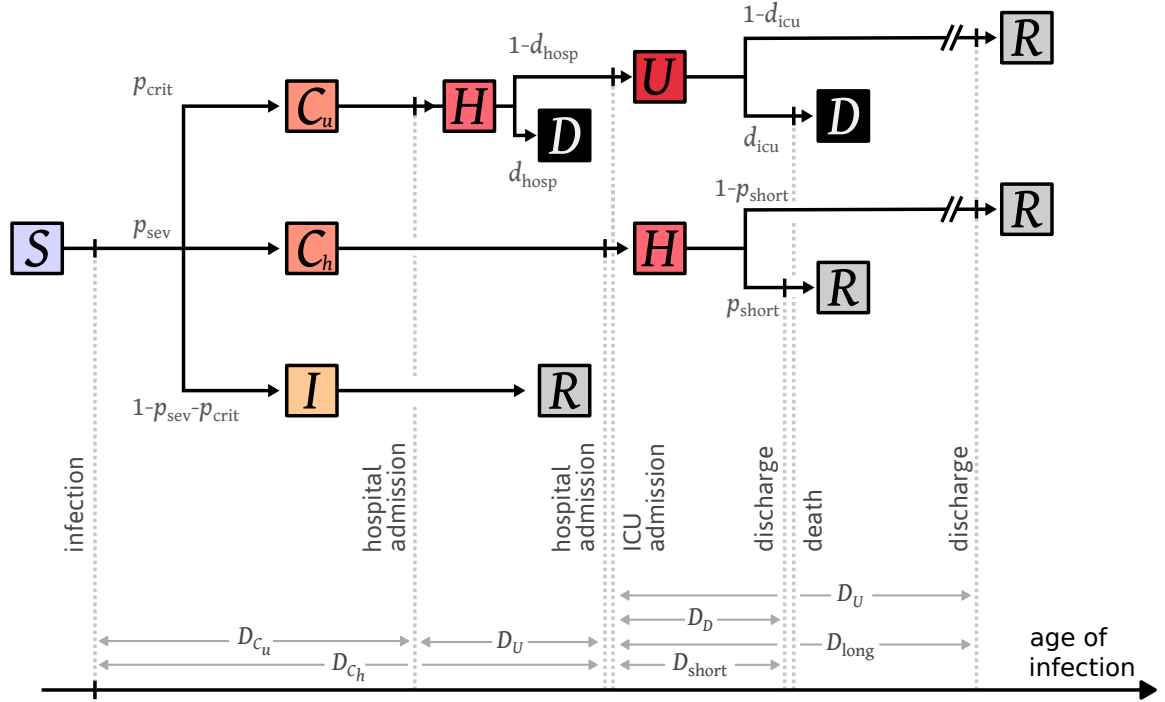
$1\text{-}d_{\text{icu}}$

$R$

$1\text{-}d_{\text{hosp}}$

$U$

$p_{\text{crit}}$

$C_u$

$H$

$D$

$D$

$d_{\text{icu}}$

$d_{\text{hosp}}$

$1\text{-}p_{\text{short}}$

$R$

$S$

$p_{\text{sev}}$

$C_h$

$H$

$R$

$p_{\text{short}}$

$I$

$R$

$1\text{-}p_{\text{sev}}\text{-}p_{\text{crit}}$

infection

hospital admission

hospital admission

ICU admission

discharge

death

discharge

$D_U$

$D_D$

$D_{C_u}$

$D_U$

$D_{\text{long}}$

$D_{C_h}$

$D_{\text{short}}$

age of infection